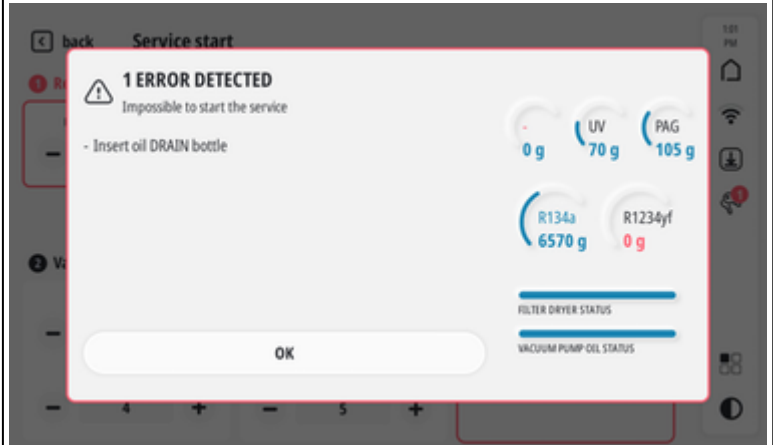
back Service start

1:01 PM

1 ERROR DETECTED
Impossible to start the service

- Insert oil DRAIN bottle

-
0 g

UV
70 g

PAG
105 g

R134a
6570 g

R1234yf
0 g

FILTER DRYER STATUS

VACUUM PUMP OIL STATUS

OK

4

5